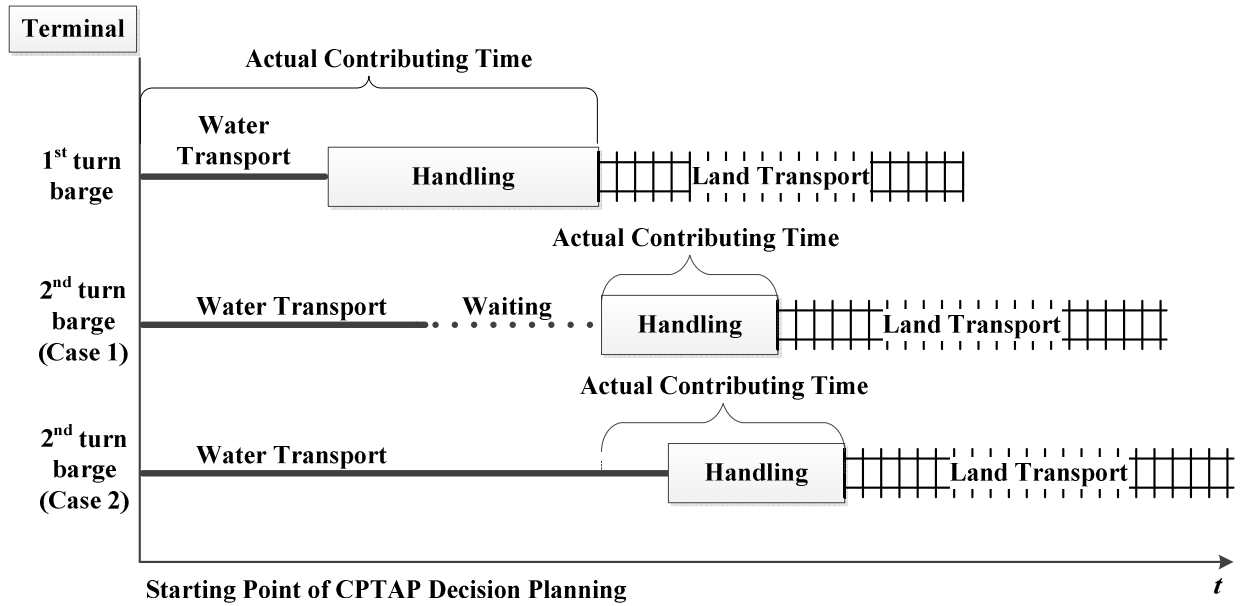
Terminal

Actual Contributing Time

$1^{st}$ turn barge

Water Transport

Handling

Land Transport

Actual Contributing Time

$2^{nd}$ turn barge (Case 1)

Water Transport

Waiting

Handling

Land Transport

Actual Contributing Time

$2^{nd}$ turn barge (Case 2)

Water Transport

Handling

Land Transport

Starting Point of CPTAP Decision Planning

$t$